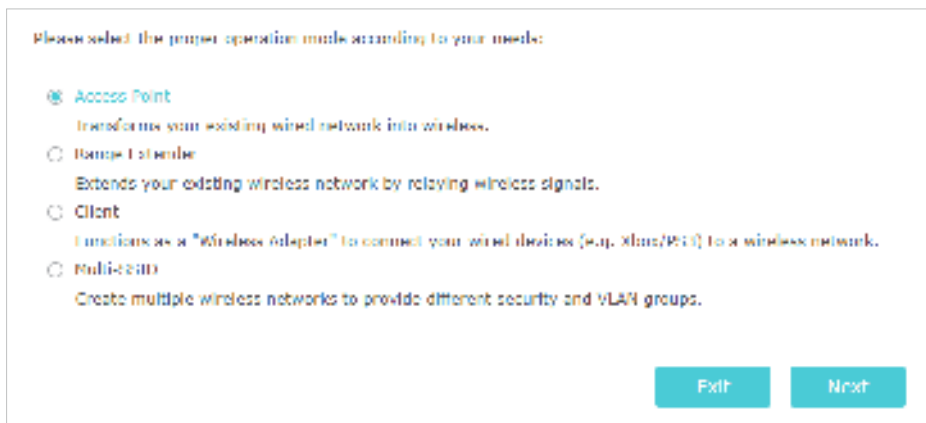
Please select the proper operation mode according to your needs:

Access Point

Transforms your existing wired network into wireless.

Range Extender

Extends your existing wireless network by relaying wireless signals.

Client

Functions as a "Wireless Adapter" to connect your wired devices (e.g. Xbox/PS3) to a wireless network.

Multi-SSID

Create multiple wireless networks to provide different security and VLAN groups.

Exit

Next